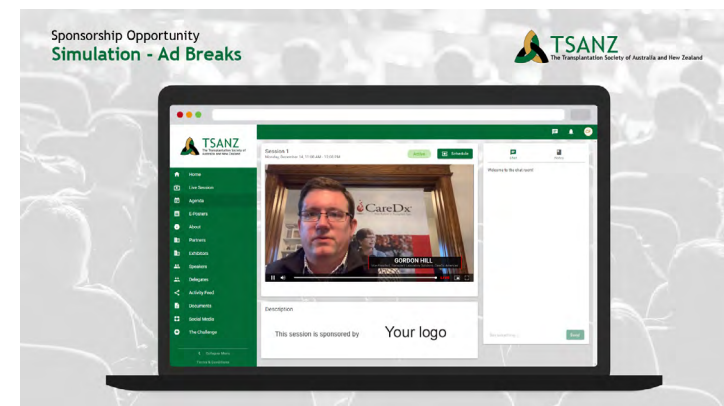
Sponsorship Opportunity
Simulation - Ad Breaks

TSANZ
The Transplantation Society of Australia and New Zealand

TSANZ
The Transplantation Society of Australia and New Zealand

Home
Live Sessions
Agenda
E-Posters
About
Partners
Exhibitors
Speakers
Delegates
Activity Feed
Documents
Social Media
The Challenge

Collapse Menu

Session 1
Monday, November 16, 11:00 AM - 12:00 PM

Schedule

CareDx

GORDON HILL

Description

This session is sponsored by Your logo

Chat
Notes

Welcome to the chat room!

Send